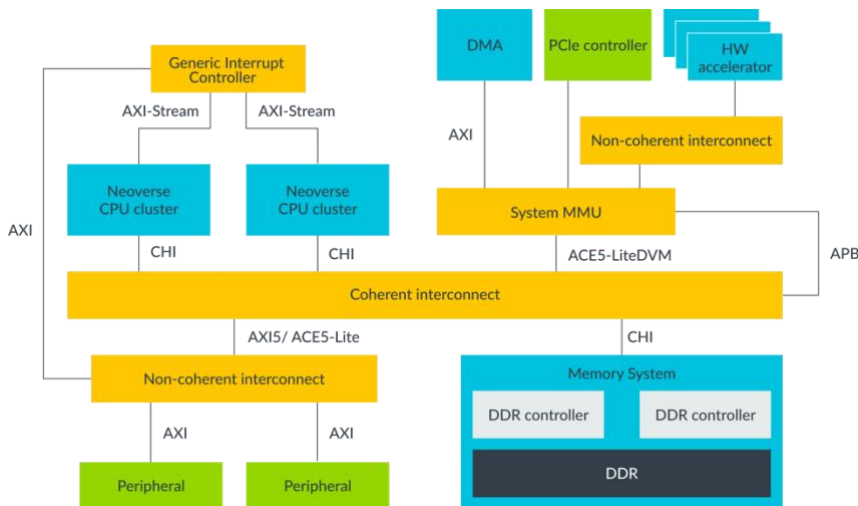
Generic Interrupt Controller

AXI-Stream

AXI-Stream

DMA

PCIe controller

HW accelerator

AXI

Non-coherent interconnect

Neoverse CPU cluster

Neoverse CPU cluster

System MMU

AXI

CHI

CHI

ACE5-LiteDVM

APB

Coherent interconnect

AXI5/ ACE5-Lite

CHI

Non-coherent interconnect

Memory System

DDR controller

DDR controller

AXI

AXI

DDR

Peripheral

Peripheral